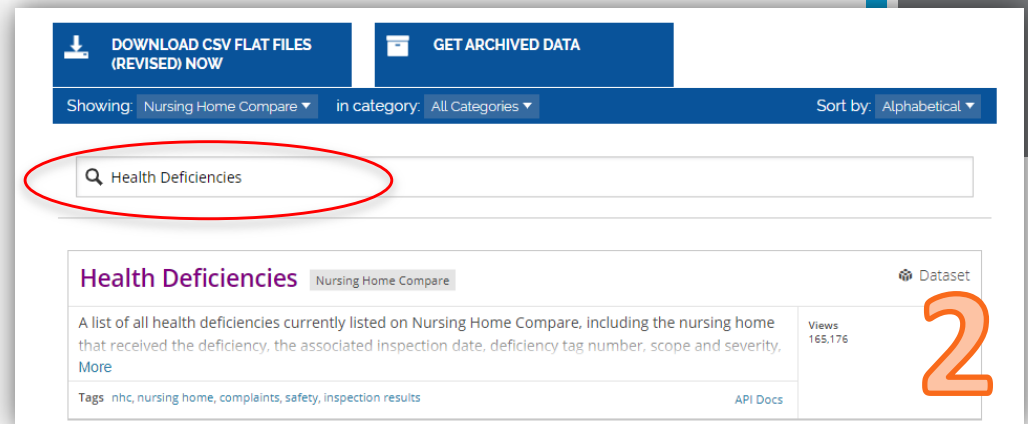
DOWNLOAD CSV FLAT FILES (REVISED) NOW

GET ARCHIVED DATA

Showing: Nursing Home Compare ▾ in category: All Categories ▾ Sort by: Alphabetical ▾

Health Deficiencies

Health Deficiencies Nursing Home Compare

Dataset

A list of all health deficiencies currently listed on Nursing Home Compare, including the nursing home that received the deficiency, the associated inspection date, deficiency tag number, scope and severity,

More

Views
165,176

Tags nhc, nursing home, complaints, safety, inspection results

API Docs

2